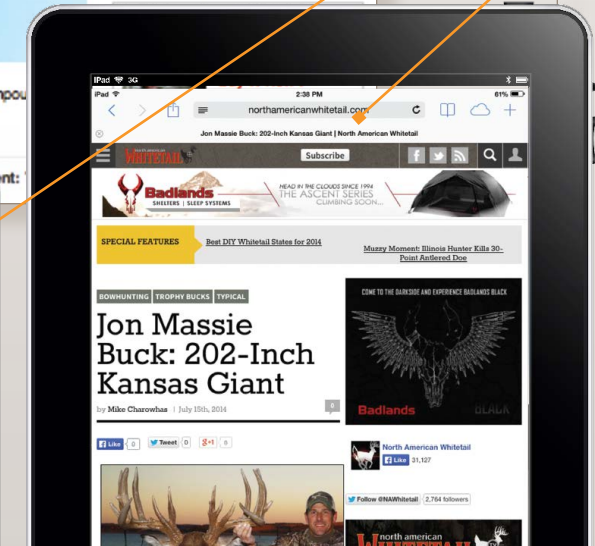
mpou

nt:

iPad 3G

iPad

2:38 PM

61%

northamericanwhitetail.com

Jon Massie Buck: 202-Inch Kansas Giant | North American Whitetail

WHITETAIL

Subscribe

Badlands
SHELTERS | SLEEP SYSTEMS

HEAD IN THE CLOUDS SINCE 1994
THE ASCENT SERIES
CLIMBING SOON...

SPECIAL FEATURES

Best DIY Whitetail States for 2014

Muzzy Moment: Illinois Hunter Kills 30-Point Antlered Doe

BOWHUNTING TROPHY BUCKS TYPICAL

Jon Massie Buck: 202-Inch Kansas Giant

by Mike Charowhas | July 15th, 2014

0

Like 0 Tweet 0 +1 0

COME TO THE DARKSIDE AND EXPERIENCE BADLANDS BLACK

Badlands BLACK

North American Whitetail

Like 31,127

Follow @NAWhitetail 2,764 followers

north american WHITETAIL